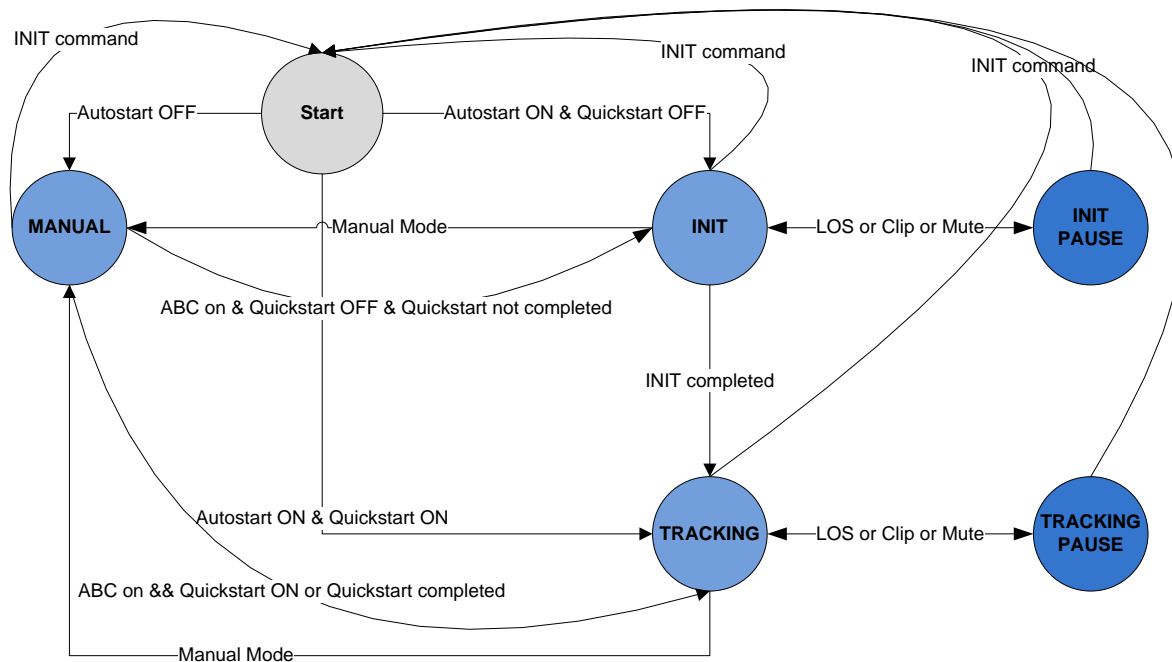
INIT command

Start

INIT command

INIT command

Autostart OFF

Autostart ON & Quickstart OFF

MANUAL

Manual Mode

INIT

LOS or Clip or Mute

INIT PAUSE

ABC on & Quickstart OFF & Quickstart not completed

INIT completed

Autostart ON & Quickstart ON

TRACKING

LOS or Clip or Mute

TRACKING PAUSE

ABC on && Quickstart ON or Quickstart completed

Manual Mode